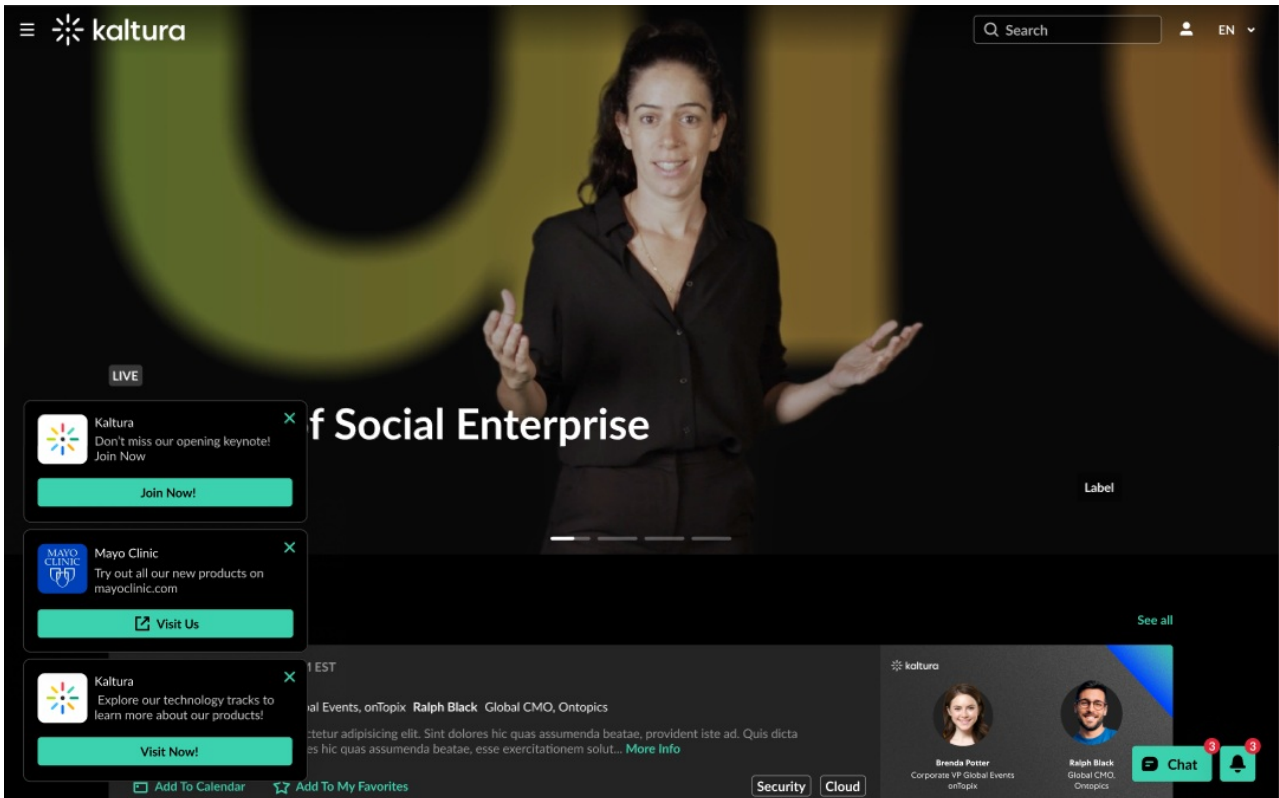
kaltura

Search

EN

LIVE

f Social Enterprise

Label

Kaltura
Don't miss our opening keynote! Join Now

Join Now!

MAYO CLINIC

Mayo Clinic
Try out all our new products on mayoclinic.com

Visit Us

Kaltura
Explore our technology tracks to learn more about our products!

Visit Now!

See all

M EST

bal Events, onTopix Ralph Black Global CMO, Ontopics

ctetur adipisicing elit. Sint dolores hic quas assumenda beatae, provident iste ad. Quis dicta es hic quas assumenda beatae, esse exercitationem solut... More Info

Add To Calendar Add To My Favorites

Security Cloud

kaltura

Brenda Potter
Corporate VP Global Events onTopix

Ralph Black
Global CMO, Ontopics

Chat 3

3